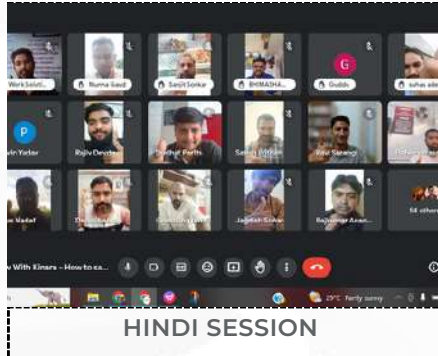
WorkSoluti... Numa Saud Sanjit Sonkar BHIMASHA... Guddu suhas ab
vin Yadav Rajiv Devdas Prachit Parth Sanoj R... Ravi Sarangi
Nadaf Jagdish Sonar Rajkumar Anan... 54 others
w With Kinara – How to ea...
29°C Partly sunny
HINDI SESSION